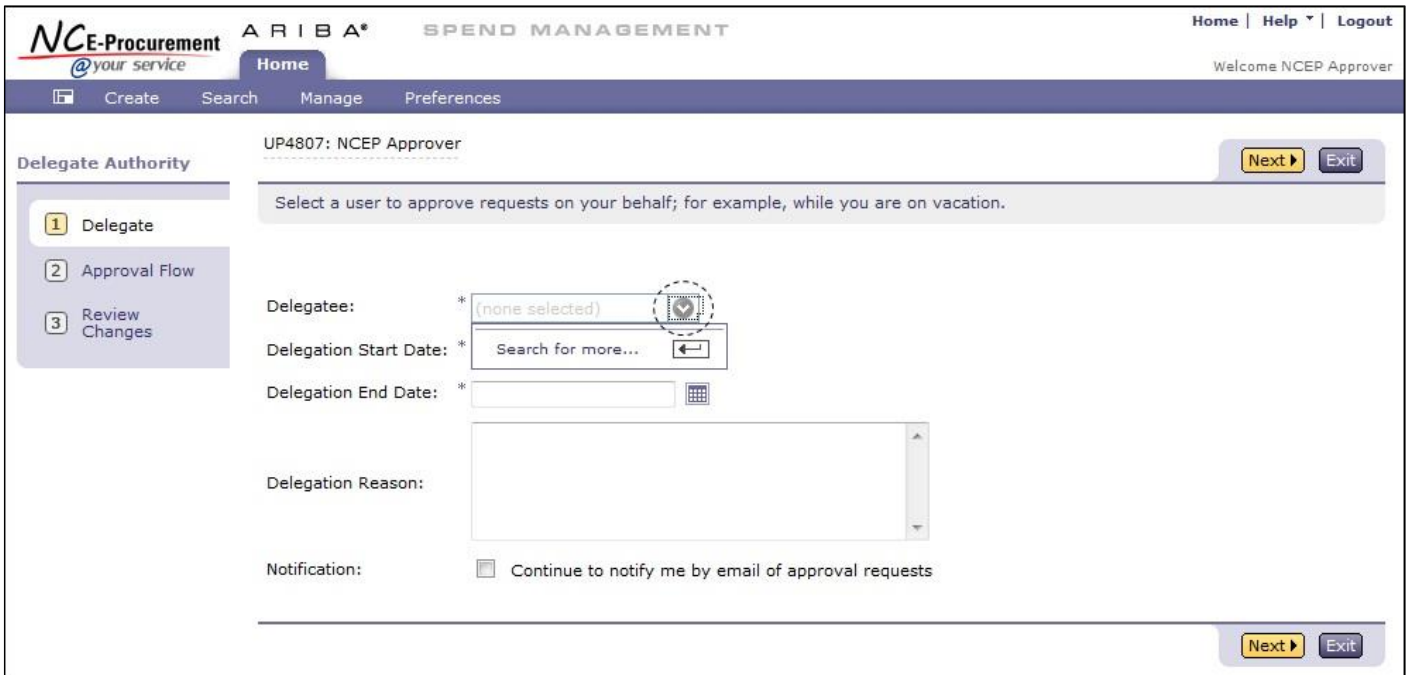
NCE-Procurement
@your service

ARIBA® SPEND MANAGEMENT

Home | Help | Logout

Home

Welcome NCEP Approver

Create Search Manage Preferences

Delegate Authority

1 Delegate
2 Approval Flow
3 Review Changes

UP4807: NCEP Approver

Next Exit

Select a user to approve requests on your behalf; for example, while you are on vacation.

Delegatee: * (none selected)

Delegation Start Date: * Search for more...

Delegation End Date: *

Delegation Reason:

Notification: Continue to notify me by email of approval requests

Next Exit